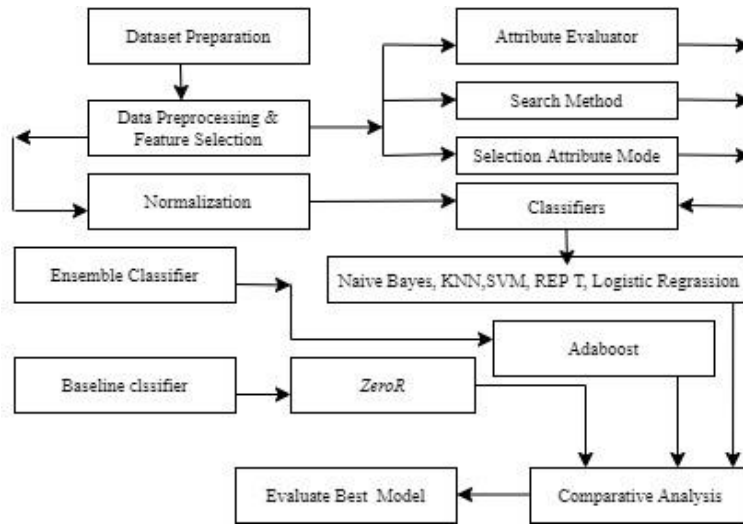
Dataset Preparation

Data Preprocessing & Feature Selection

Normalization

Attribute Evaluator

Search Method

Selection Attribute Mode

Classifiers

Naive Bayes, KNN,SVM, REP T, Logistic Regrassion

Ensemble Classifier

Adaboost

Baseline clssifier

ZeroR

Evaluate Best Model

Comparative Analysis